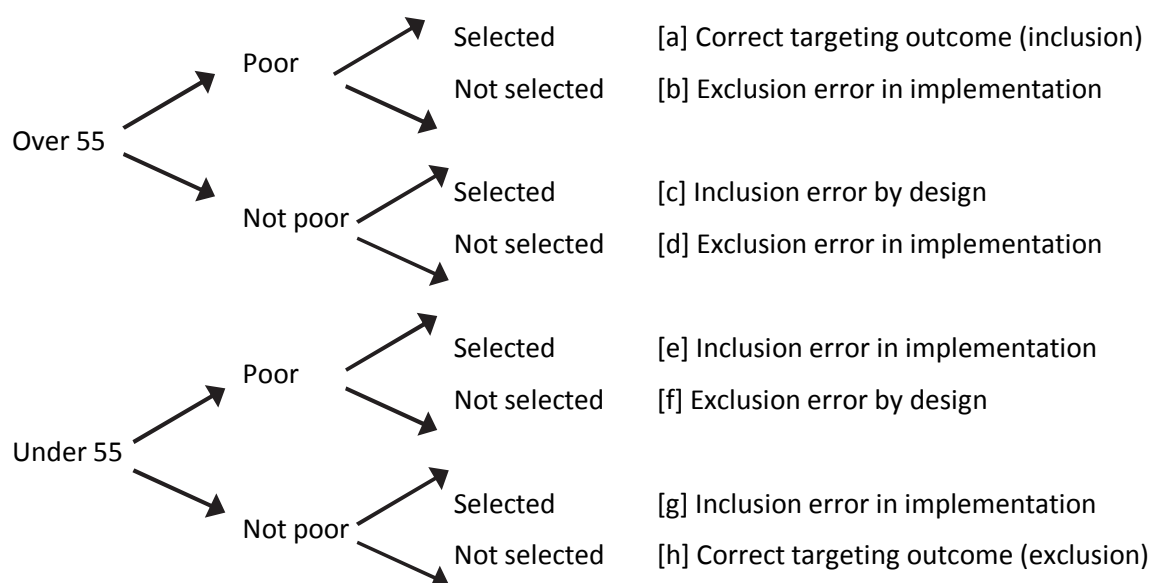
Over 55

Poor

Selected [a] Correct targeting outcome (inclusion)

Not selected [b] Exclusion error in implementation

Not poor

Selected [c] Inclusion error by design

Not selected [d] Exclusion error in implementation

Under 55

Poor

Selected [e] Inclusion error in implementation

Not selected [f] Exclusion error by design

Not poor

Selected [g] Inclusion error in implementation

Not selected [h] Correct targeting outcome (exclusion)